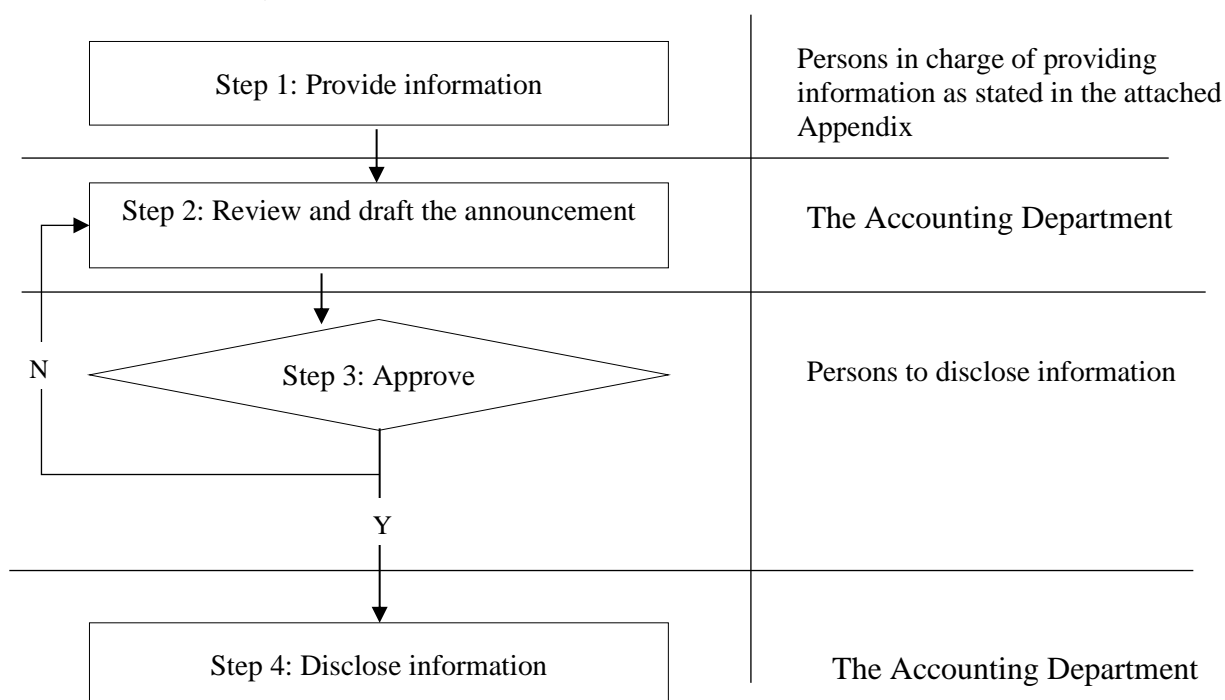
Step 1: Provide information

Persons in charge of providing information as stated in the attached Appendix

Step 2: Review and draft the announcement

The Accounting Department

N

Step 3: Approve

Persons to disclose information

Y

Step 4: Disclose information

The Accounting Department